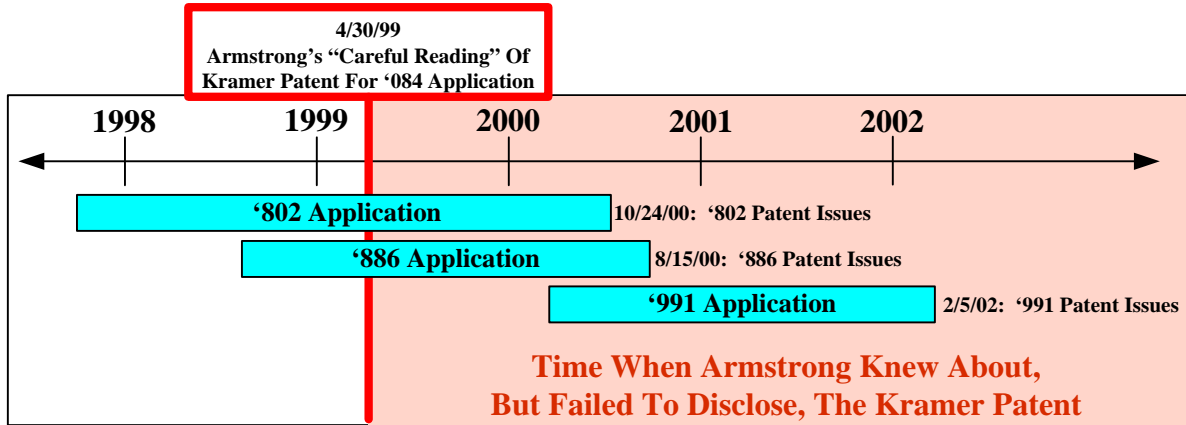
4/30/99
Armstrong's "Careful Reading" Of Kramer Patent For '084 Application

1998 1999 2000 2001 2002

'802 Application 10/24/00: '802 Patent Issues

'886 Application 8/15/00: '886 Patent Issues

'991 Application 2/5/02: '991 Patent Issues

Time When Armstrong Knew About, But Failed To Disclose, The Kramer Patent